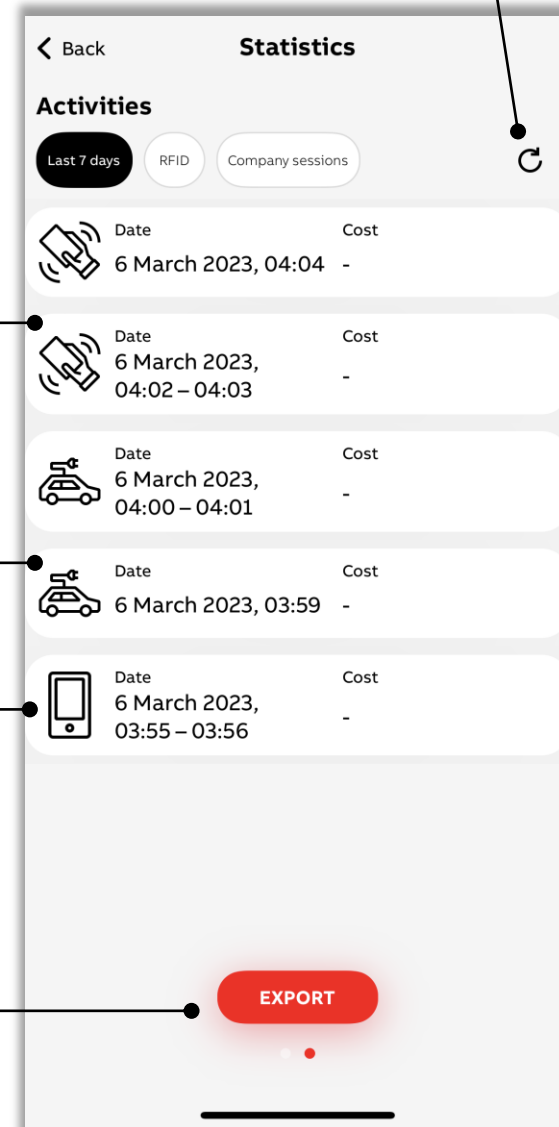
Back

Statistics

Activities

Last 7 days

RFID

Company sessions

Date
6 March 2023, 04:04

Cost
-

Date
6 March 2023, 04:02 – 04:03

Cost
-

Date
6 March 2023, 04:00 – 04:01

Cost
-

Date
6 March 2023, 03:59

Cost
-

Date
6 March 2023, 03:55 – 03:56

Cost
-

EXPORT